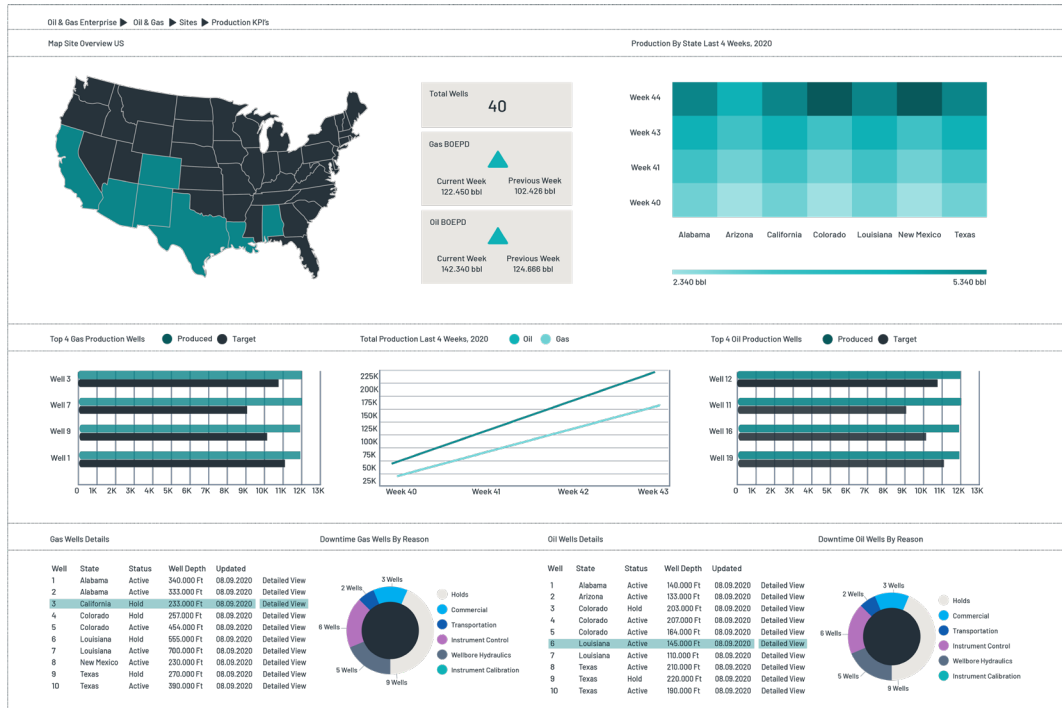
Oil & Gas Enterprise ▶ Oil & Gas ▶ Sites ▶ Production KPI's

Map Site Overview US

Total Wells
40

Gas BOEPD
Current Week
122.450 bbl
Previous Week
102.426 bbl

Oil BOEPD
Current Week
142.340 bbl
Previous Week
124.666 bbl

Production By State Last 4 Weeks, 2020

Week 44
Week 43
Week 41
Week 40
Alabama Arizona California Colorado Louisiana New Mexico Texas
2.340 bbl
5.340 bbl

Top 4 Gas Production Wells Produced Target

Well 3
Well 7
Well 9
Well 1
0 1K 2K 3K 4K 5K 6K 7K 8K 9K 10K 11K 12K 13K

Total Production Last 4 Weeks, 2020 Oil Gas

225K
200K
175K
150K
125K
100K
75K
50K
25K
Week 40 Week 41 Week 42 Week 43

Top 4 Oil Production Wells Produced Target

Well 12
Well 11
Well 16
Well 19
0 1K 2K 3K 4K 5K 6K 7K 8K 9K 10K 11K 12K 13K

Gas Wells Details

| Well | State | Status | Well Depth | Updated | |
|---|---|---|---|---|---|
| 1 | Alabama | Active | 340.000 Ft | 08.09.2020 | Detailed View |
| 2 | Alabama | Active | 333.000 Ft | 08.09.2020 | Detailed View |
| 3 | California | Hold | 233.000 Ft | 08.09.2020 | Detailed View |
| 4 | Colorado | Hold | 257.000 Ft | 08.09.2020 | Detailed View |
| 5 | Colorado | Active | 454.000 Ft | 08.09.2020 | Detailed View |
| 6 | Louisiana | Hold | 555.000 Ft | 08.09.2020 | Detailed View |
| 7 | Louisiana | Active | 700.000 Ft | 08.09.2020 | Detailed View |
| 8 | New Mexico | Active | 230.000 Ft | 08.09.2020 | Detailed View |
| 9 | Texas | Hold | 230.000 Ft | 08.09.2020 | Detailed View |
| 10 | Texas | Active | 390.000 Ft | 08.09.2020 | Detailed View |

Downtime Gas Wells By Reason

3 Wells
2 Wells
6 Wells
5 Wells
9 Wells
Holds
Commercial
Transportation
Instrument Control
Wellbore Hydraulics
Instrument Calibration

Oil Wells Details

| Well | State | Status | Well Depth | Updated | |
|---|---|---|---|---|---|
| 1 | Alabama | Active | 140.000 Ft | 08.09.2020 | Detailed View |
| 2 | Arizona | Active | 133.000 Ft | 08.09.2020 | Detailed View |
| 3 | Colorado | Hold | 203.000 Ft | 08.09.2020 | Detailed View |
| 4 | Colorado | Active | 207.000 Ft | 08.09.2020 | Detailed View |
| 5 | Colorado | Active | 164.000 Ft | 08.09.2020 | Detailed View |
| 6 | Louisiana | Active | 145.000 Ft | 08.09.2020 | Detailed View |
| 7 | Louisiana | Active | 110.000 Ft | 08.09.2020 | Detailed View |
| 8 | Texas | Active | 210.000 Ft | 08.09.2020 | Detailed View |
| 9 | Texas | Hold | 220.000 Ft | 08.09.2020 | Detailed View |
| 10 | Texas | Active | 190.000 Ft | 08.09.2020 | Detailed View |

Downtime Oil Wells By Reason

3 Wells
2 Wells
6 Wells
5 Wells
9 Wells
Holds
Commercial
Transportation
Instrument Control
Wellbore Hydraulics
Instrument Calibration